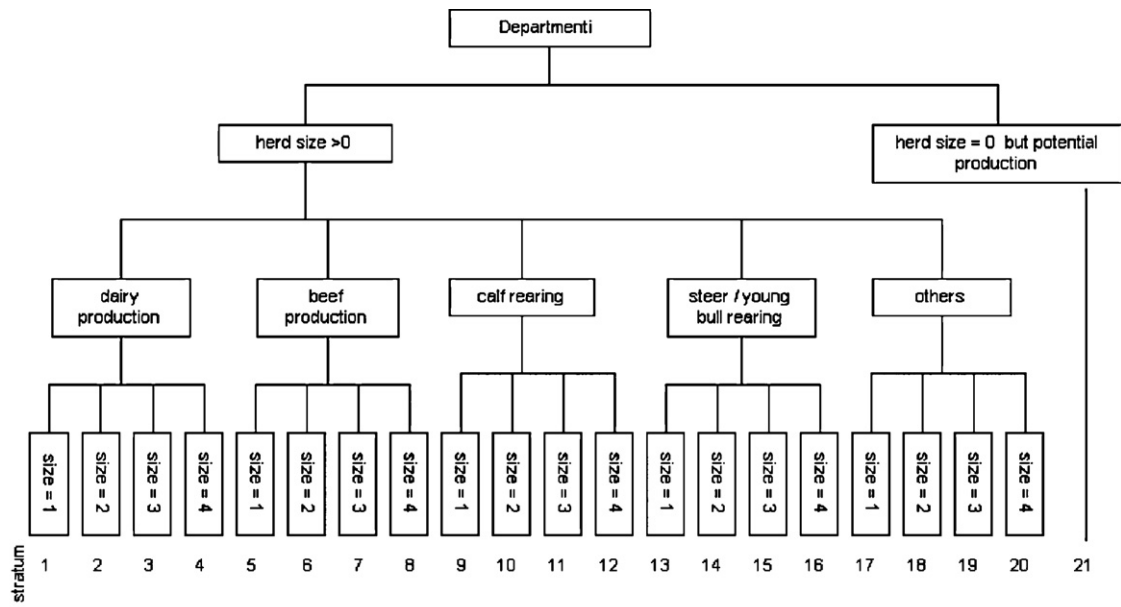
Departmenti

herd size >0

herd size = 0 but potential production

dairy production

beef production

calf rearing

steer / young bull rearing

others

size = 1
size = 2
size = 3
size = 4
size = 1
size = 2
size = 3
size = 4
size = 1
size = 2
size = 3
size = 4
size = 1
size = 2
size = 3
size = 4
size = 1
size = 2
size = 3
size = 4

stratum 1 2 3 4 5 6 7 8 9 10 11 12 13 14 15 16 17 18 19 20 21